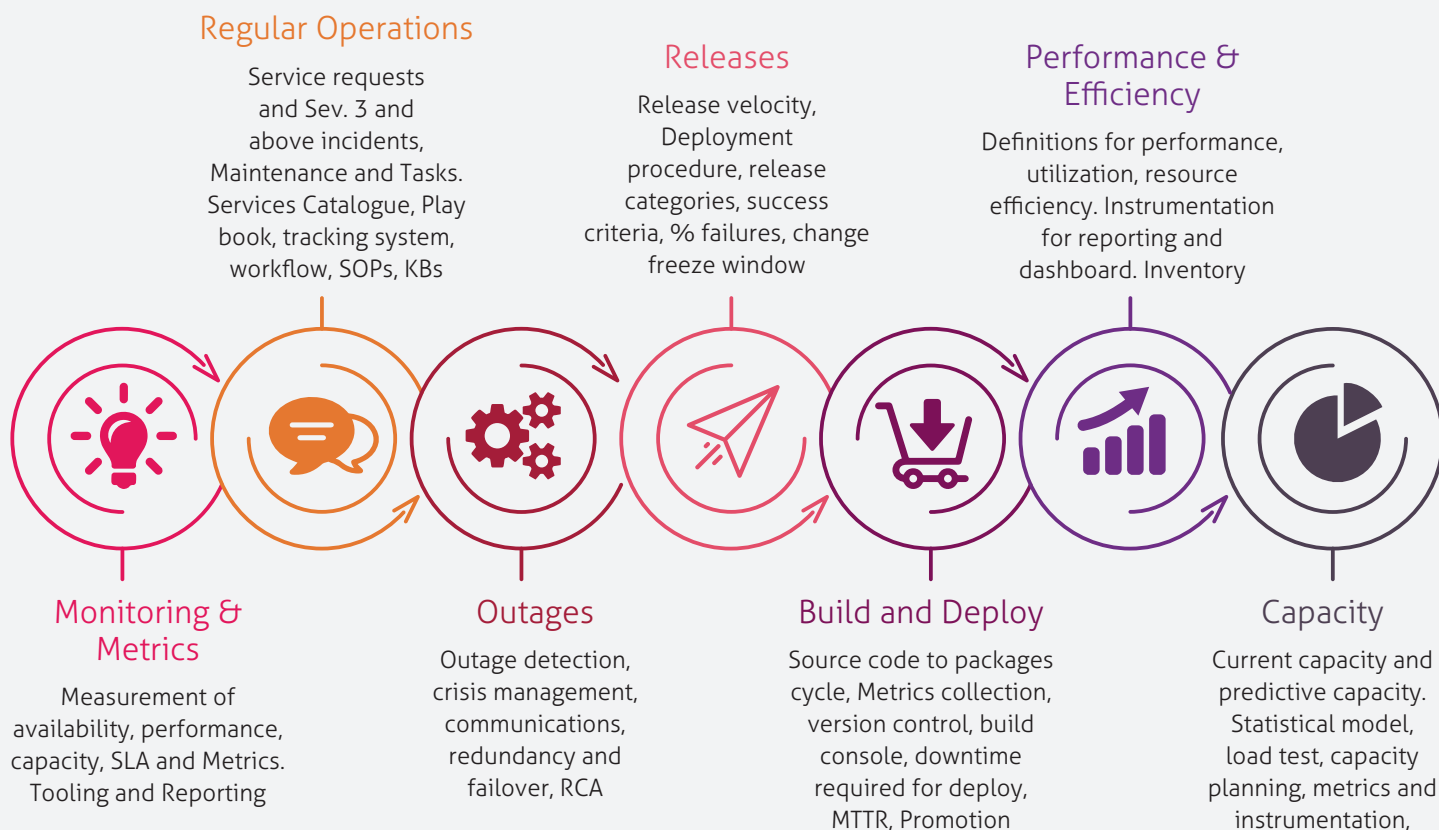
Regular Operations

Service requests and Sev. 3 and above incidents, Maintenance and Tasks. Services Catalogue, Play book, tracking system, workflow, SOPs, KBs

Releases

Release velocity, Deployment procedure, release categories, success criteria, % failures, change freeze window

Performance & Efficiency

Definitions for performance, utilization, resource efficiency. Instrumentation for reporting and dashboard. Inventory

Monitoring & Metrics

Measurement of availability, performance, capacity, SLA and Metrics. Tooling and Reporting

Outages

Outage detection, crisis management, communications, redundancy and failover, RCA

Build and Deploy

Source code to packages cycle, Metrics collection, version control, build console, downtime required for deploy, MTTR, Promotion

Capacity

Current capacity and predictive capacity. Statistical model, load test, capacity planning, metrics and instrumentation,